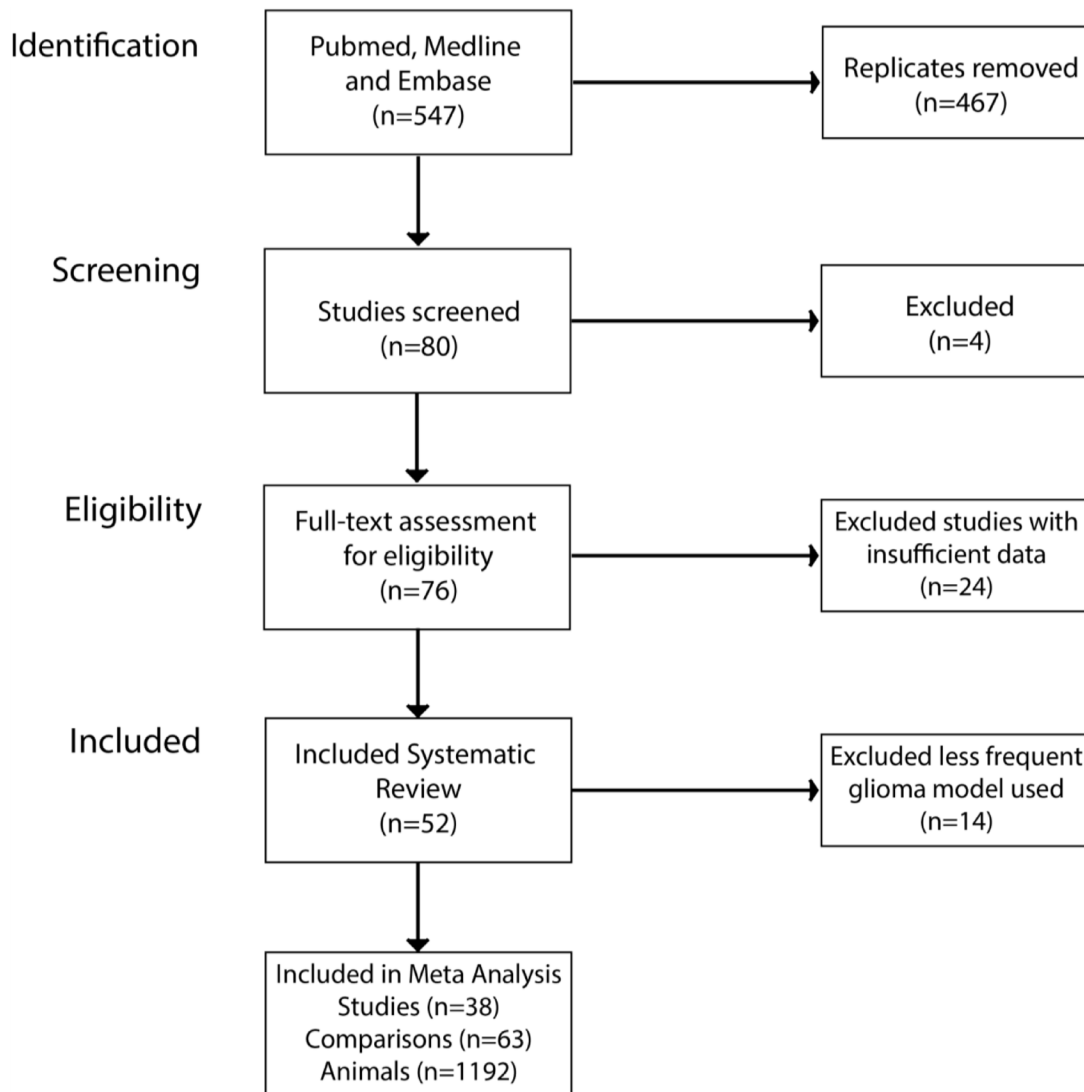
Identification

Pubmed, Medline and Embase
(n=547)

Replicates removed
(n=467)

Screening

Studies screened
(n=80)

Excluded
(n=4)

Eligibility

Full-text assessment for eligibility
(n=76)

Excluded studies with insufficient data
(n=24)

Included

Included Systematic Review
(n=52)

Excluded less frequent glioma model used
(n=14)

Included in Meta Analysis
Studies (n=38)
Comparisons (n=63)
Animals (n=1192)